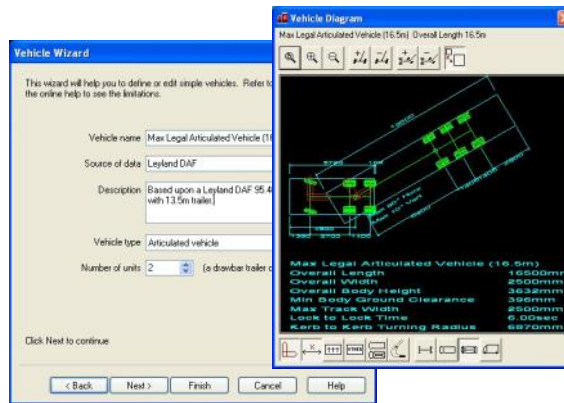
Vehicle Wizard

This wizard will help you to define or edit simple vehicles. Refer to the online help to see the limitations.

Vehicle name Max Legal Articulated Vehicle (16

Source of data Leyland DAF

Description Based upon a Leyland DAF 95.4 with 13.5m trailer.

Vehicle type Articulated vehicle

Number of units 2 (a drawbar trailer c

Click Next to continue

< Back Next > Finish Cancel Help

Vehicle Diagram

Max Legal Articulated Vehicle (16.5m) Overall Length 16.5m

Max Legal Articulated Vehicle (16.5m)
Overall Length 16500mm
Overall Width 2500mm
Overall Body Height 3632mm
Min Body Ground Clearance 396mm
Max Track Width 2500mm
Lock to Lock Time 6.00sec
Kerb to Kerb Turning Radius 6970mm